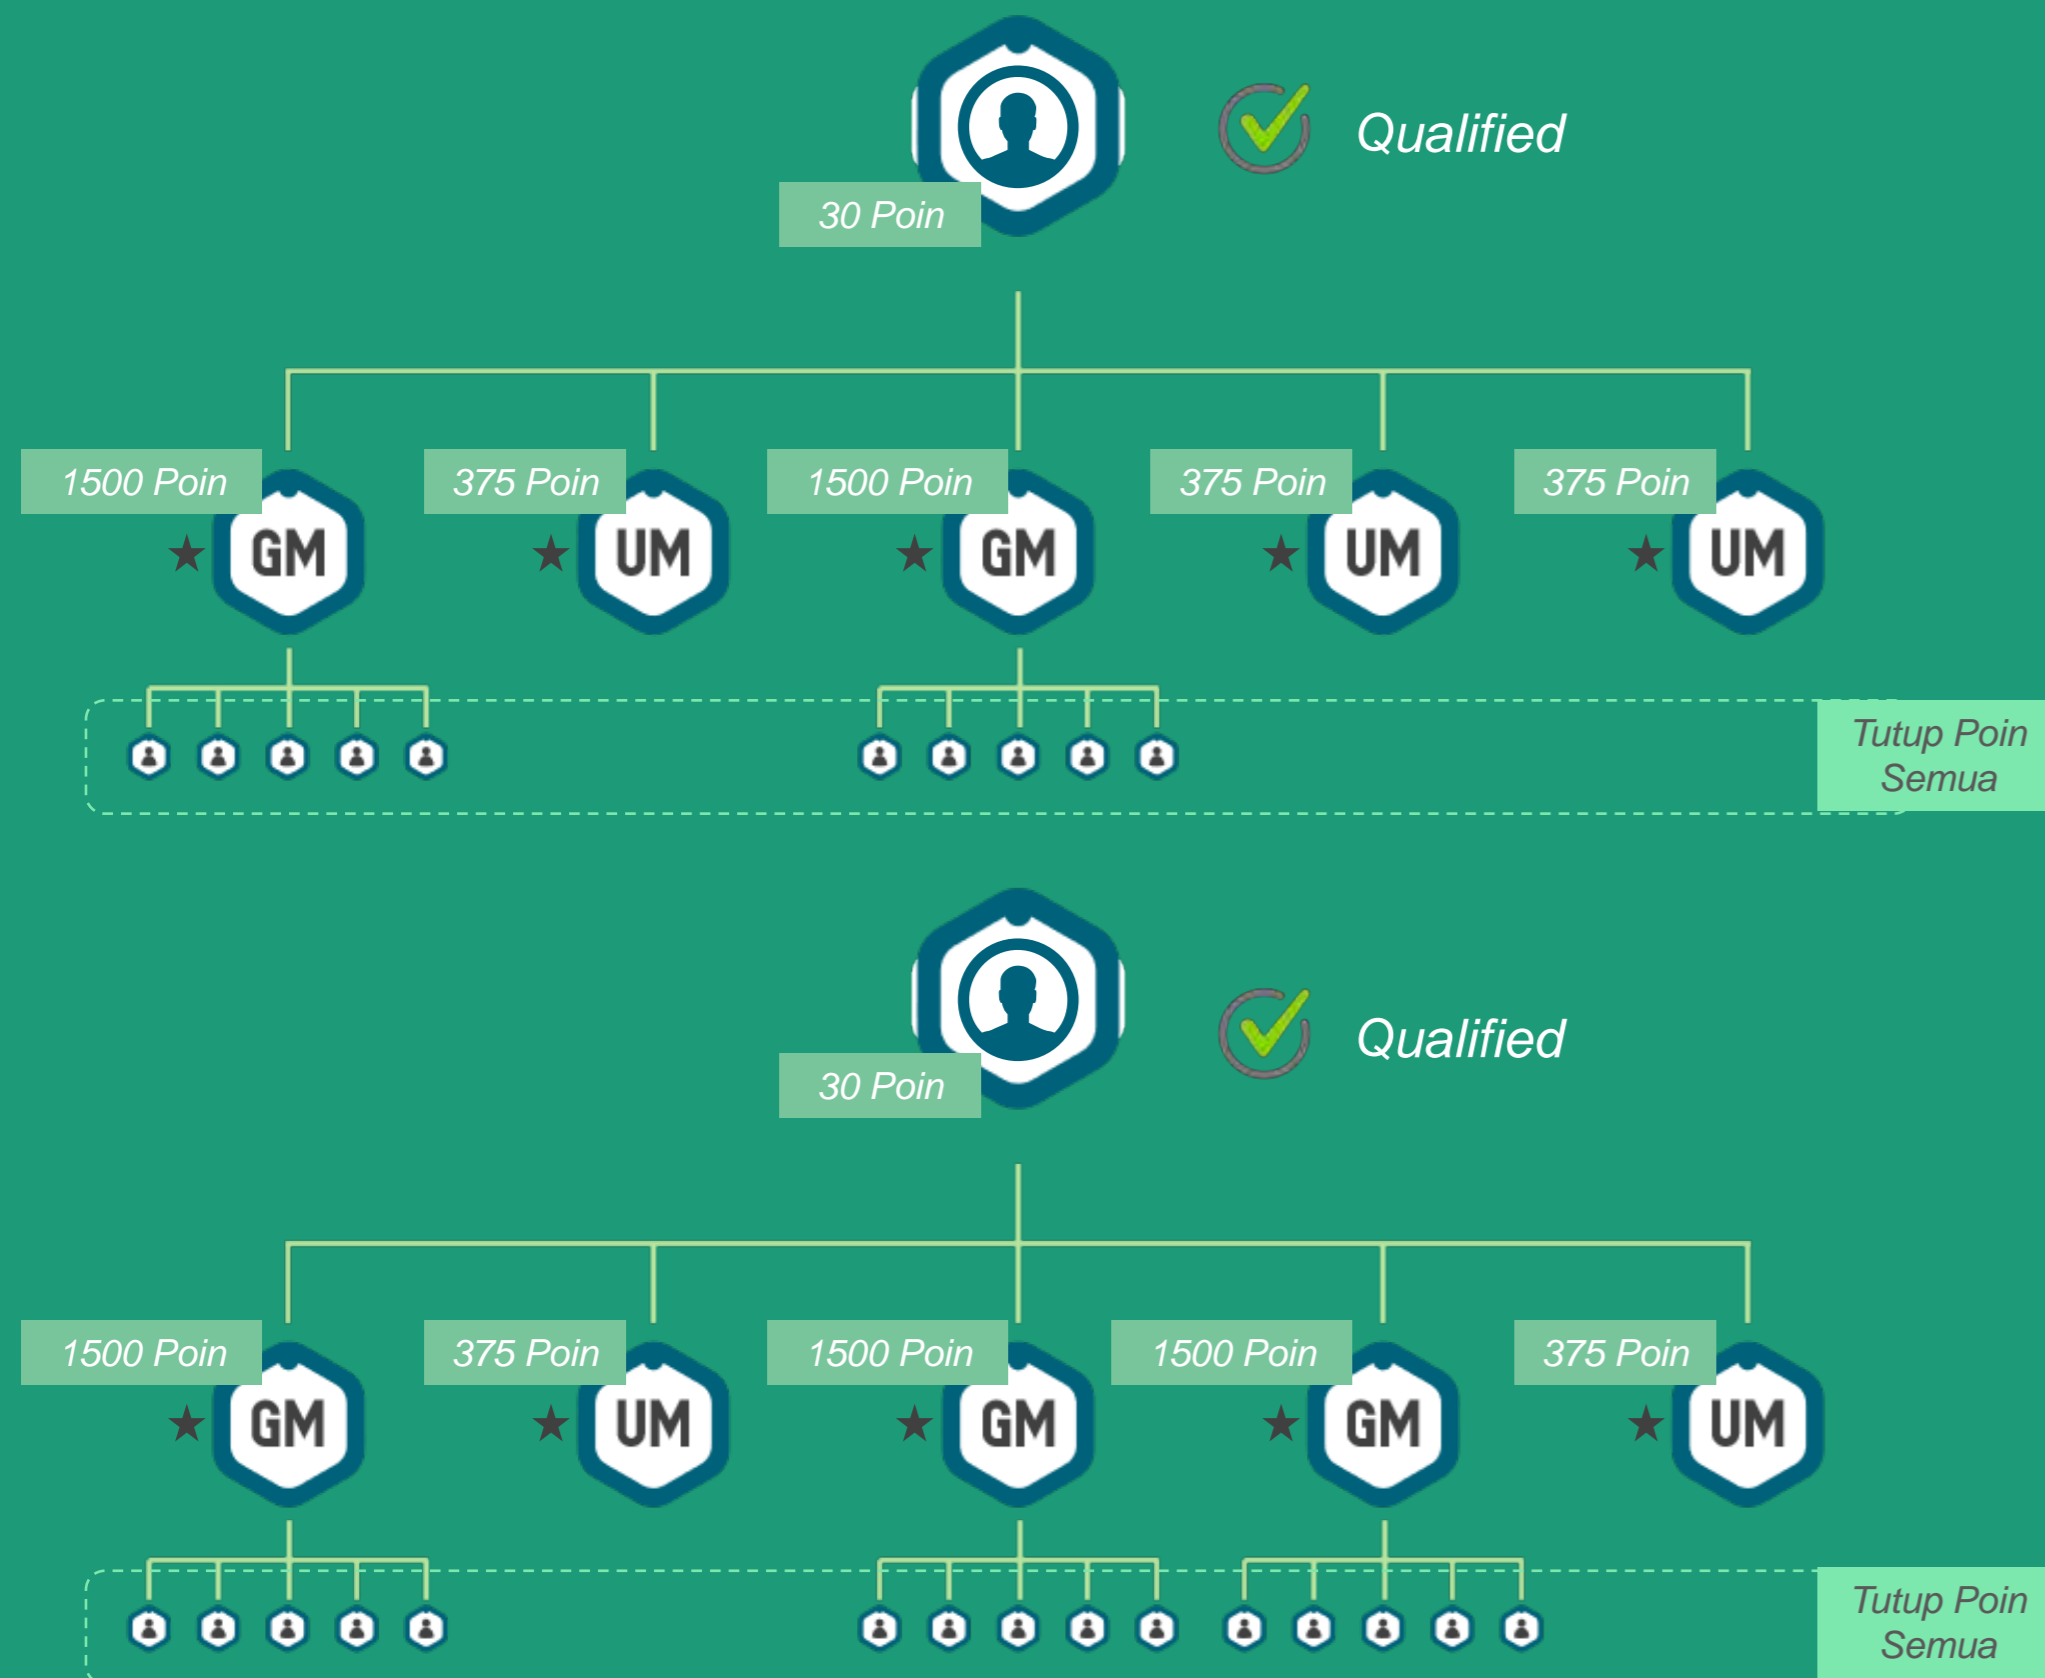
30 Poin

Qualified

1500 Poin
GM

375 Poin
UM

1500 Poin
GM

375 Poin
UM

375 Poin
UM

Tutup Poin Semua

30 Poin

Qualified

1500 Poin
GM

375 Poin
UM

1500 Poin
GM

1500 Poin
GM

375 Poin
UM

Tutup Poin Semua